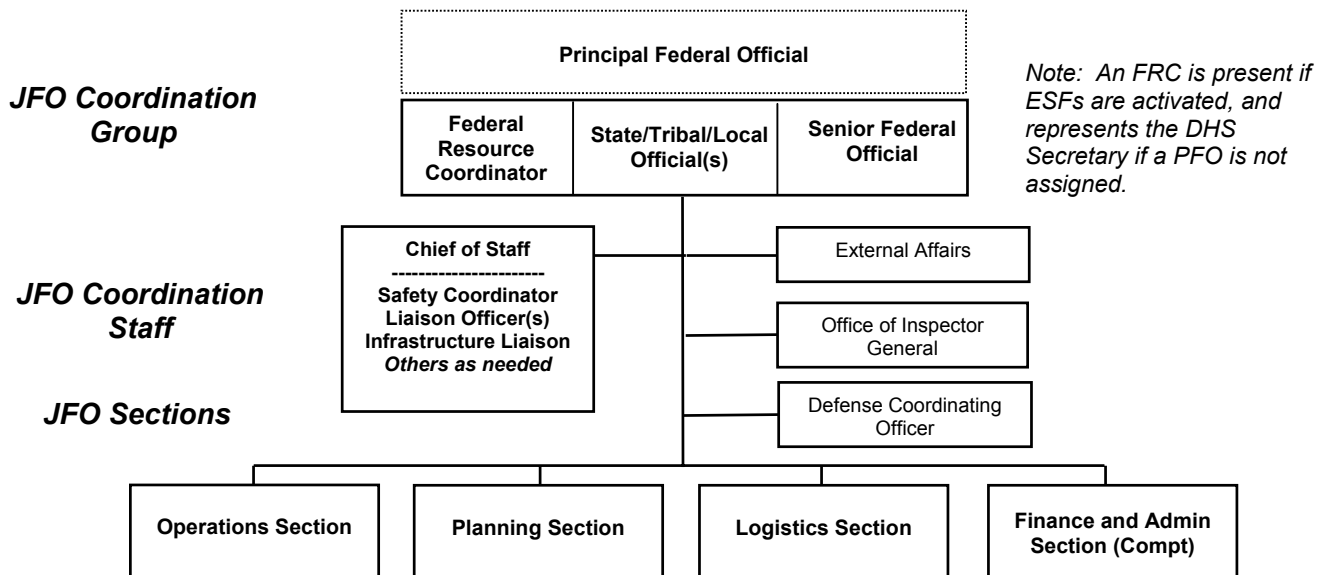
JFO Coordination Group

Principal Federal Official

Federal Resource Coordinator

State/Tribal/Local Official(s)

Senior Federal Official

Note: An FRC is present if ESFs are activated, and represents the DHS Secretary if a PFO is not assigned.

JFO Coordination Staff

Chief of Staff
----------------------
Safety Coordinator
Liaison Officer(s)
Infrastructure Liaison
Others as needed

External Affairs

Office of Inspector General

Defense Coordinating Officer

JFO Sections

Operations Section

Planning Section

Logistics Section

Finance and Admin Section (Compt)